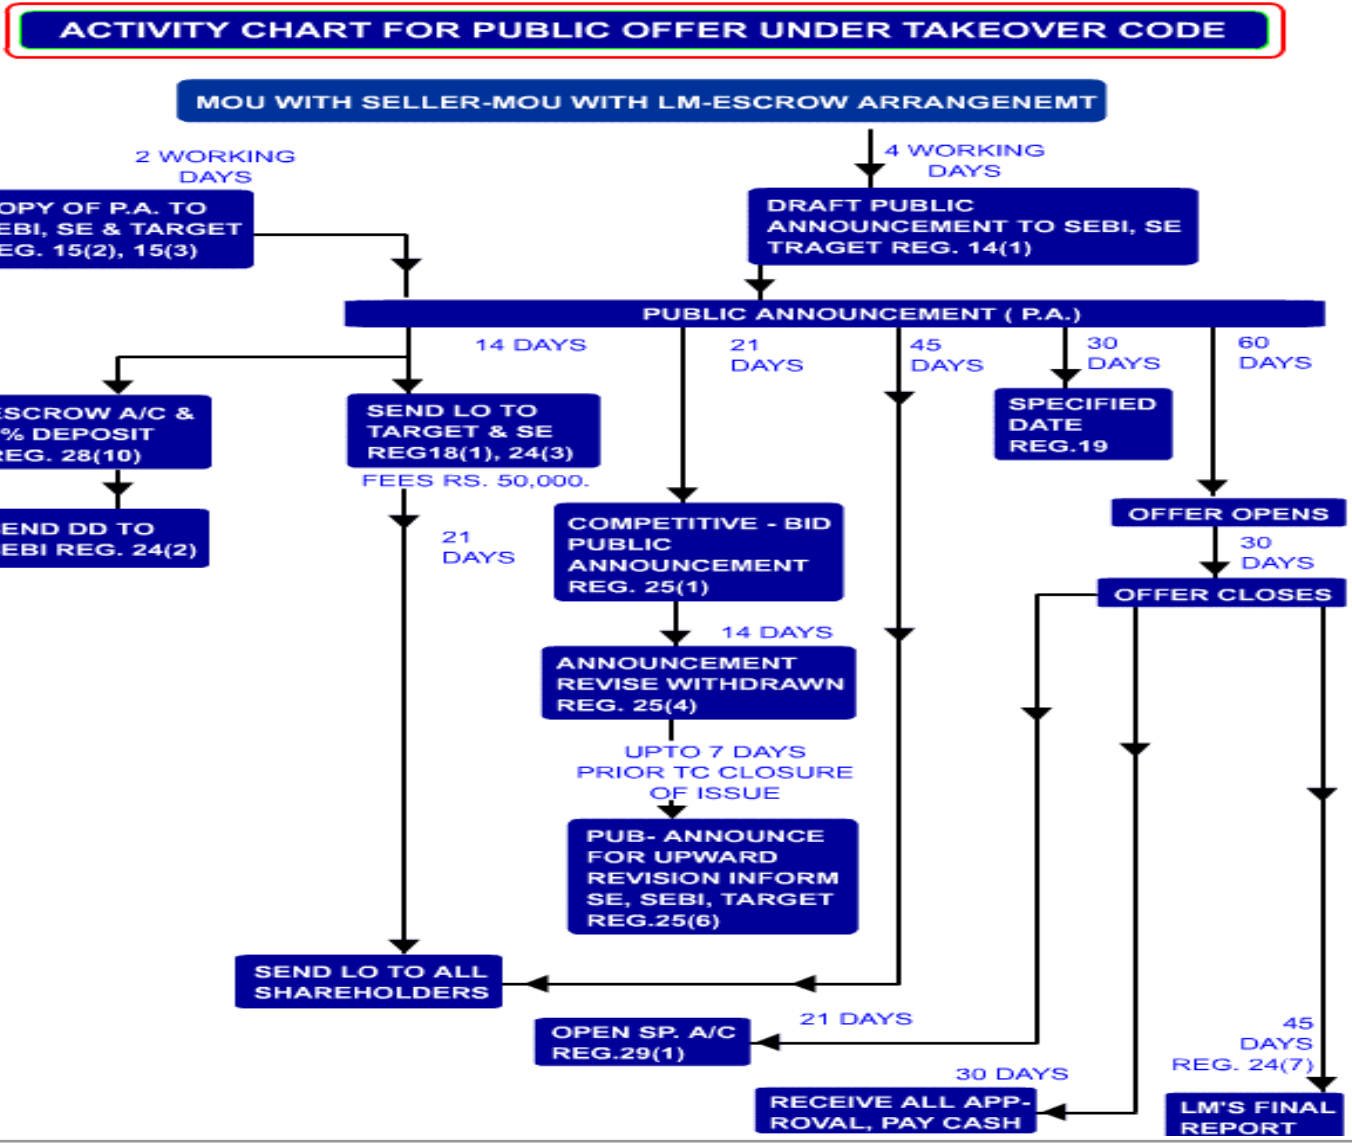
ACTIVITY CHART FOR PUBLIC OFFER UNDER TAKEOVER CODE

MOU WITH SELLER-MOU WITH LM-ESCROW ARRANGENEMT

2 WORKING DAYS

OPY OF P.A. TO EBI, SE & TARGET EG. 15(2), 15(3)

4 WORKING DAYS

DRAFT PUBLIC ANNOUNCEMENT TO SEBI, SE TRAGET REG. 14(1)

PUBLIC ANNOUNCEMENT ( P.A.)

14 DAYS

21 DAYS

45 DAYS

30 DAYS

60 DAYS

SCROW A/C & % DEPOSIT REG. 28(10)

SEND LO TO TARGET & SE REG18(1), 24(3)

SPECIFIED DATE REG.19

FEES RS. 50,000.

END DD TO EBI REG. 24(2)

21 DAYS

COMPETITIVE - BID PUBLIC ANNOUNCEMENT REG. 25(1)

OFFER OPENS

30 DAYS

OFFER CLOSES

14 DAYS

ANNOUNCEMENT REVISE WITHDRAWN REG. 25(4)

UPTO 7 DAYS PRIOR TC CLOSURE OF ISSUE

PUB- ANNOUNCE FOR UPWARD REVISION INFORM SE, SEBI, TARGET REG.25(6)

SEND LO TO ALL SHAREHOLDERS

21 DAYS

OPEN SP. A/C REG.29(1)

45 DAYS REG. 24(7)

30 DAYS

RECEIVE ALL APP-ROVAL, PAY CASH

LM'S FINAL REPORT